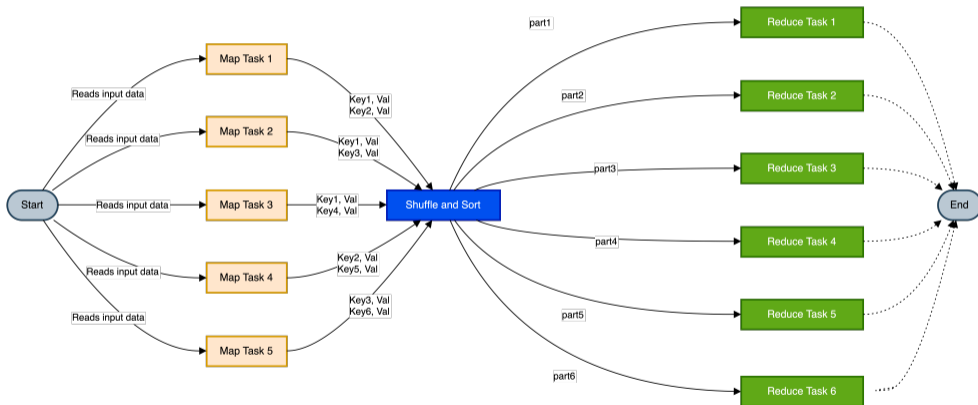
Start

Reads input data
Reads input data
Reads input data
Reads input data
Reads input data

Map Task 1
Map Task 2
Map Task 3
Map Task 4
Map Task 5

Key1, Val
Key2, Val

Key1, Val
Key3, Val

Key1, Val
Key4, Val

Key2, Val
Key5, Val

Key3, Val
Key6, Val

Shuffle and Sort

part1
part2
part3
part4
part5
part6

Reduce Task 1
Reduce Task 2
Reduce Task 3
Reduce Task 4
Reduce Task 5
Reduce Task 6

End